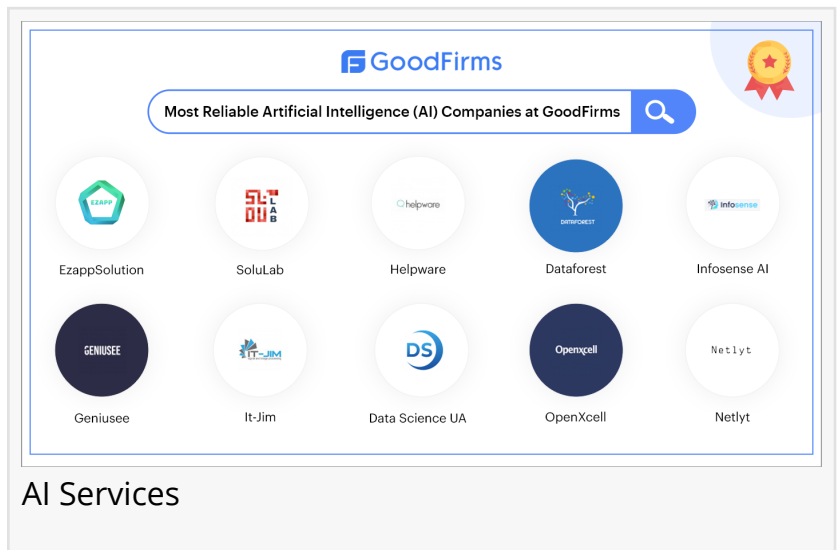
GoodFirms

Most Reliable Artificial Intelligence (AI) Companies at GoodFirms

EZAPP
EzappSolution

SOLU LAB
SoluLab

helpware
Helpware

DATAFOREST
Dataforest

infosense
Infosense AI

GENIUSEE
Geniusee

IT-JIM
It-Jim

DS
Data Science UA

Openxcell
OpenXcell

Netlyt
Netlyt

AI Services